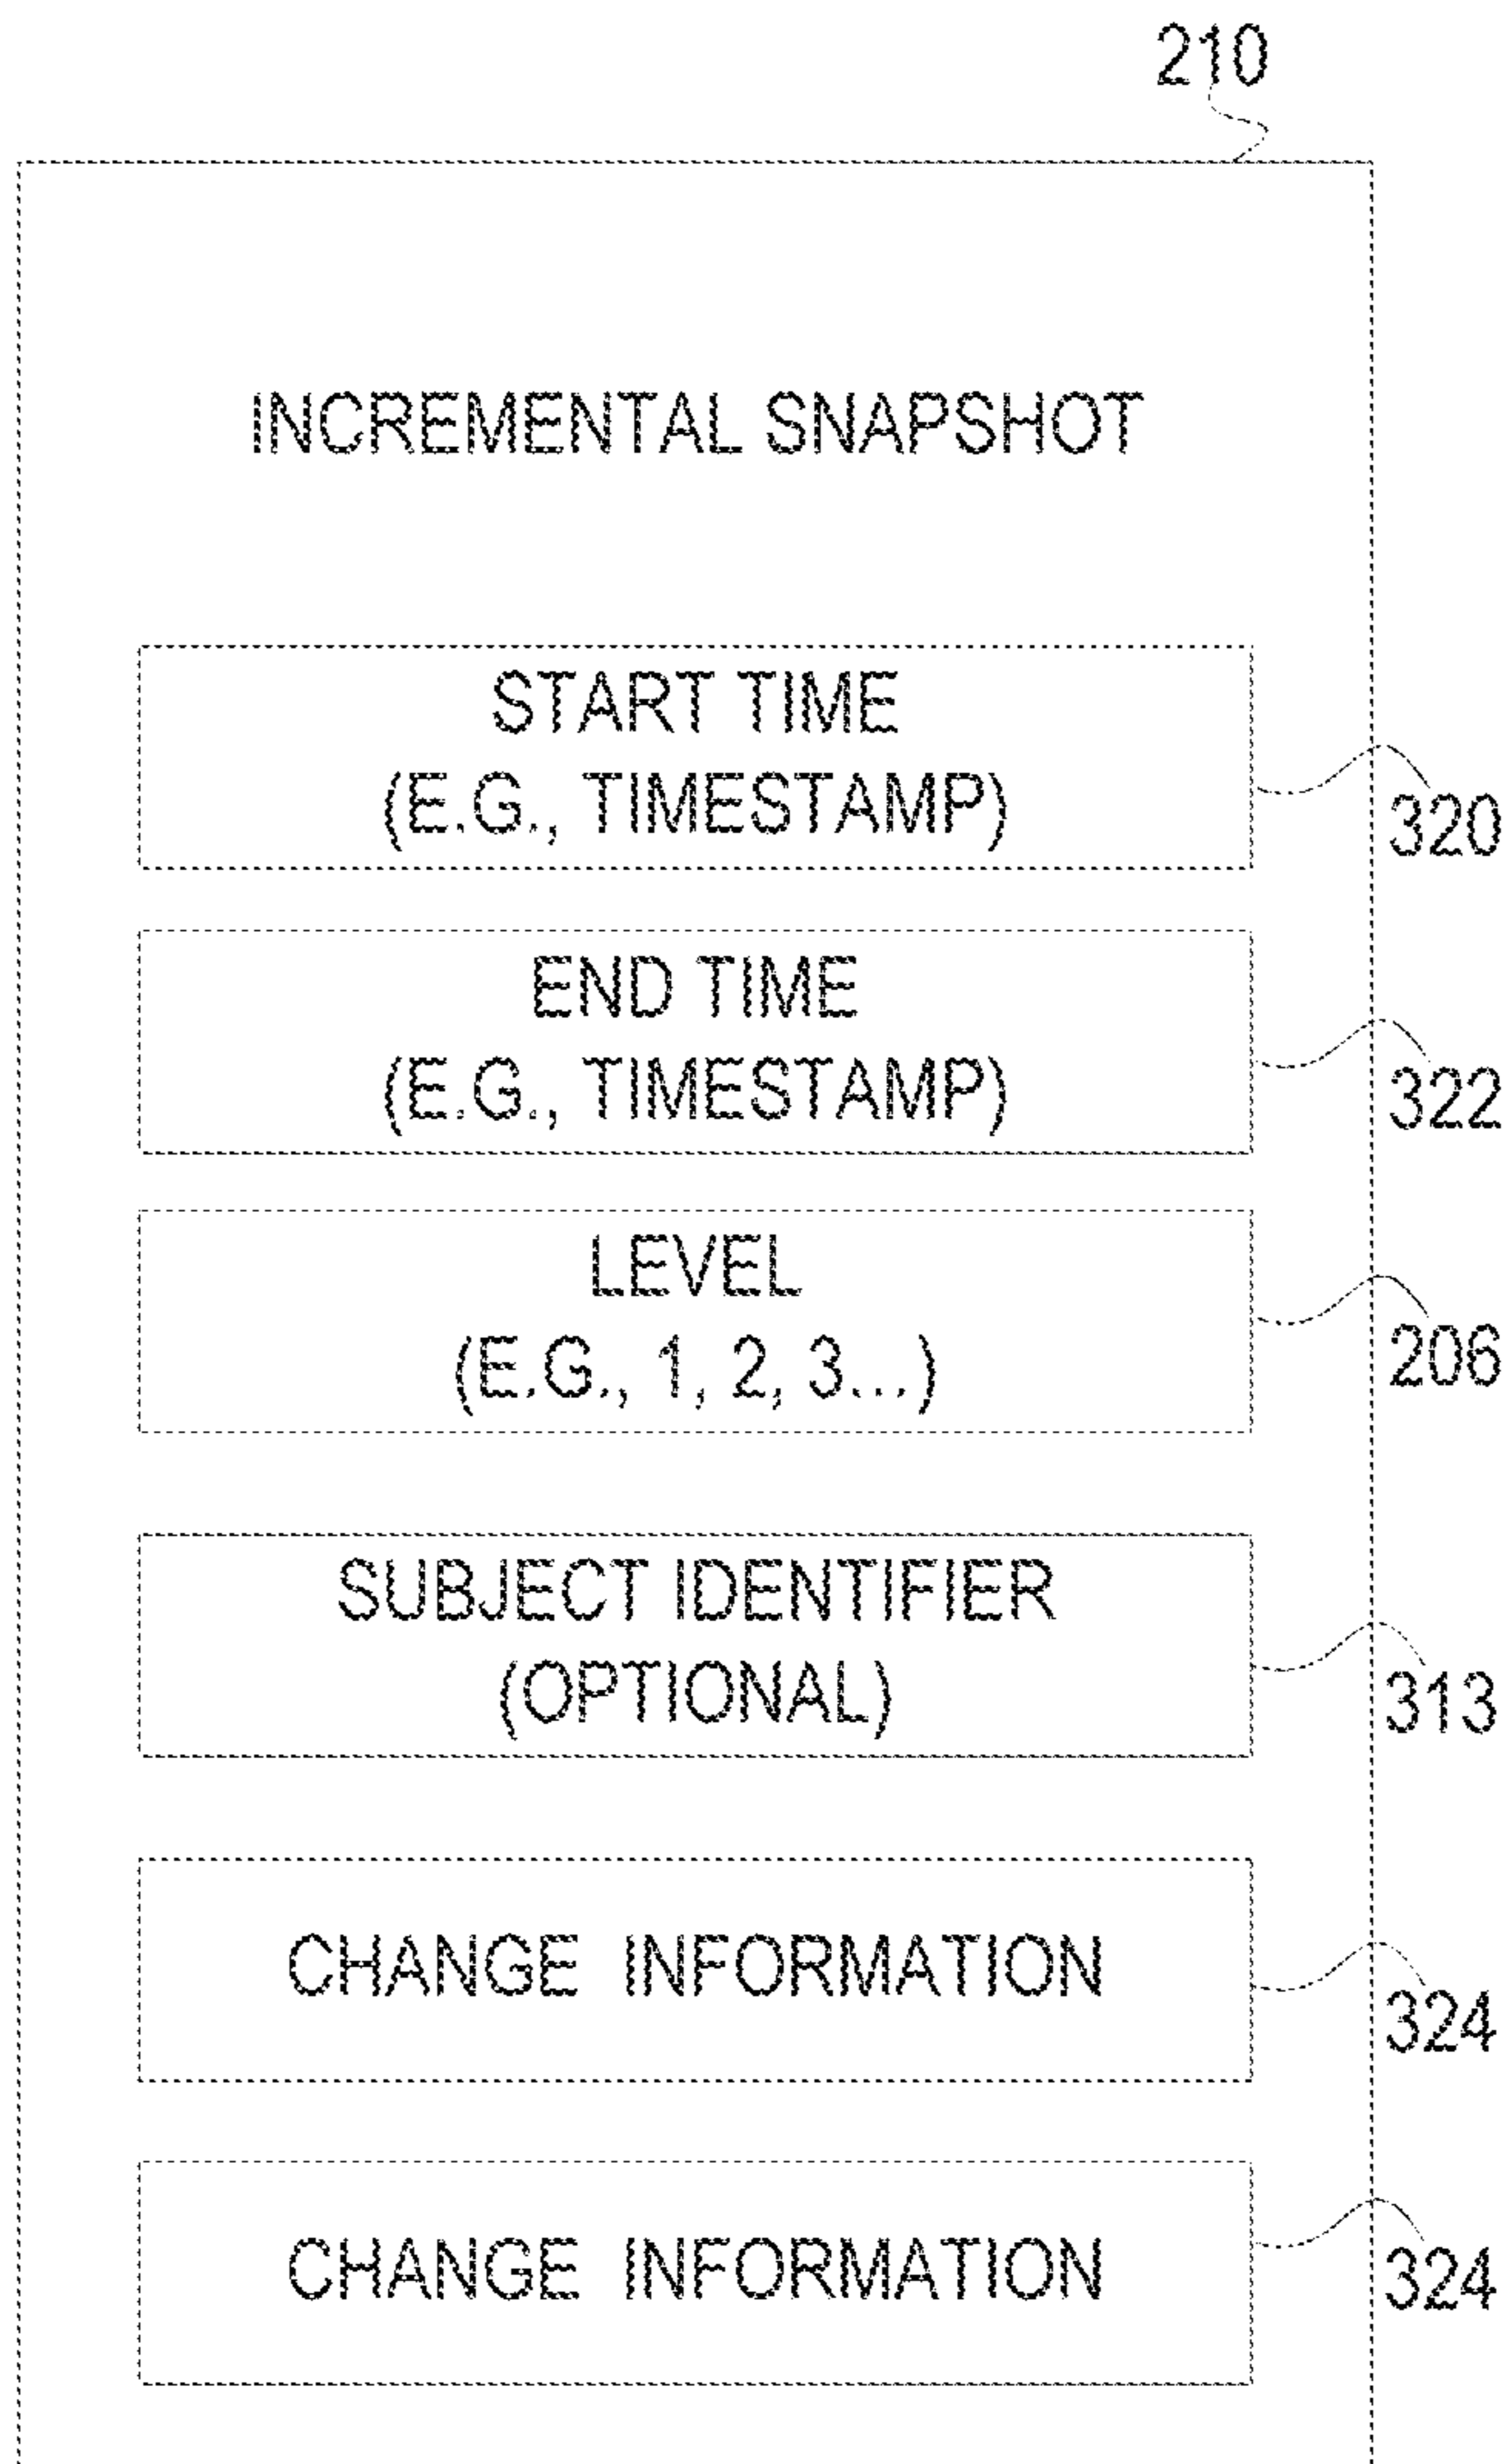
210

INCREMENTAL SNAPSHOT

START TIME
(E.G., TIMESTAMP)

320

END TIME
(E.G., TIMESTAMP)

322

LEVEL
(E.G., 1, 2, 3...)

206

SUBJECT IDENTIFIER
(OPTIONAL)

313

CHANGE INFORMATION

324

CHANGE INFORMATION

324